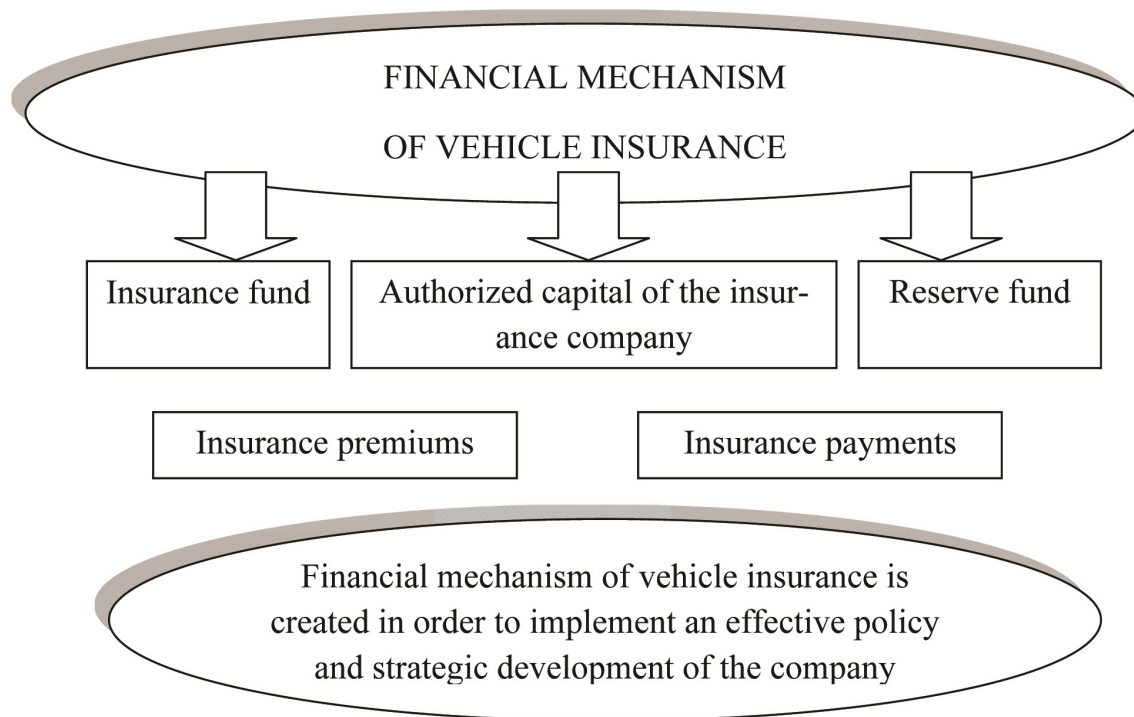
FINANCIAL MECHANISM
OF VEHICLE INSURANCE

Insurance fund

Authorized capital of the insurance company

Reserve fund

Insurance premiums

Insurance payments

Financial mechanism of vehicle insurance is created in order to implement an effective policy and strategic development of the company